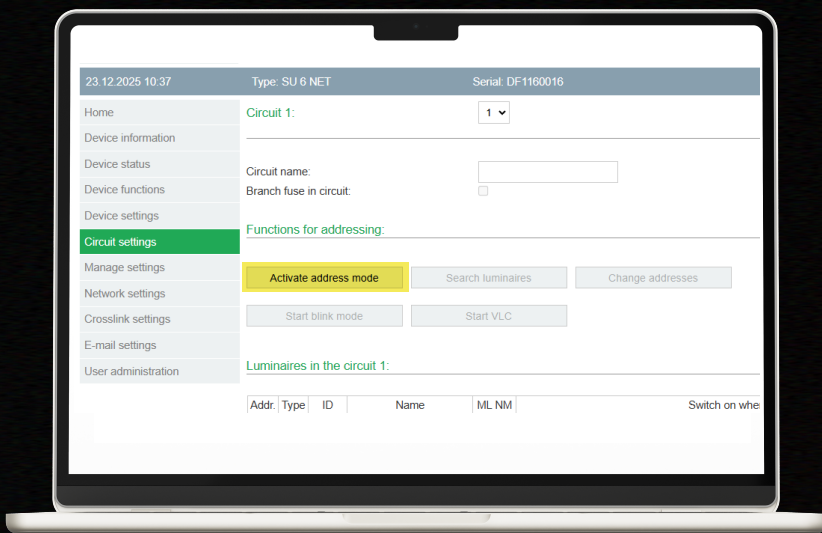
23.12.2025 10:37 Type: SU 6 NET Serial: DF1160016

Home
Device information
Device status
Device functions
Device settings
Circuit settings
Manage settings
Network settings
Crosslink settings
E-mail settings
User administration

Circuit 1: 1

Circuit name:
Branch fuse in circuit:

Functions for addressing:

Activate address mode
Search luminaires
Change addresses
Start blink mode
Start VLC

Luminaires in the circuit 1:

| Addr. | Type | ID | Name | ML NM | Switch on whe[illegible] |
|---|---|---|---|---|---|